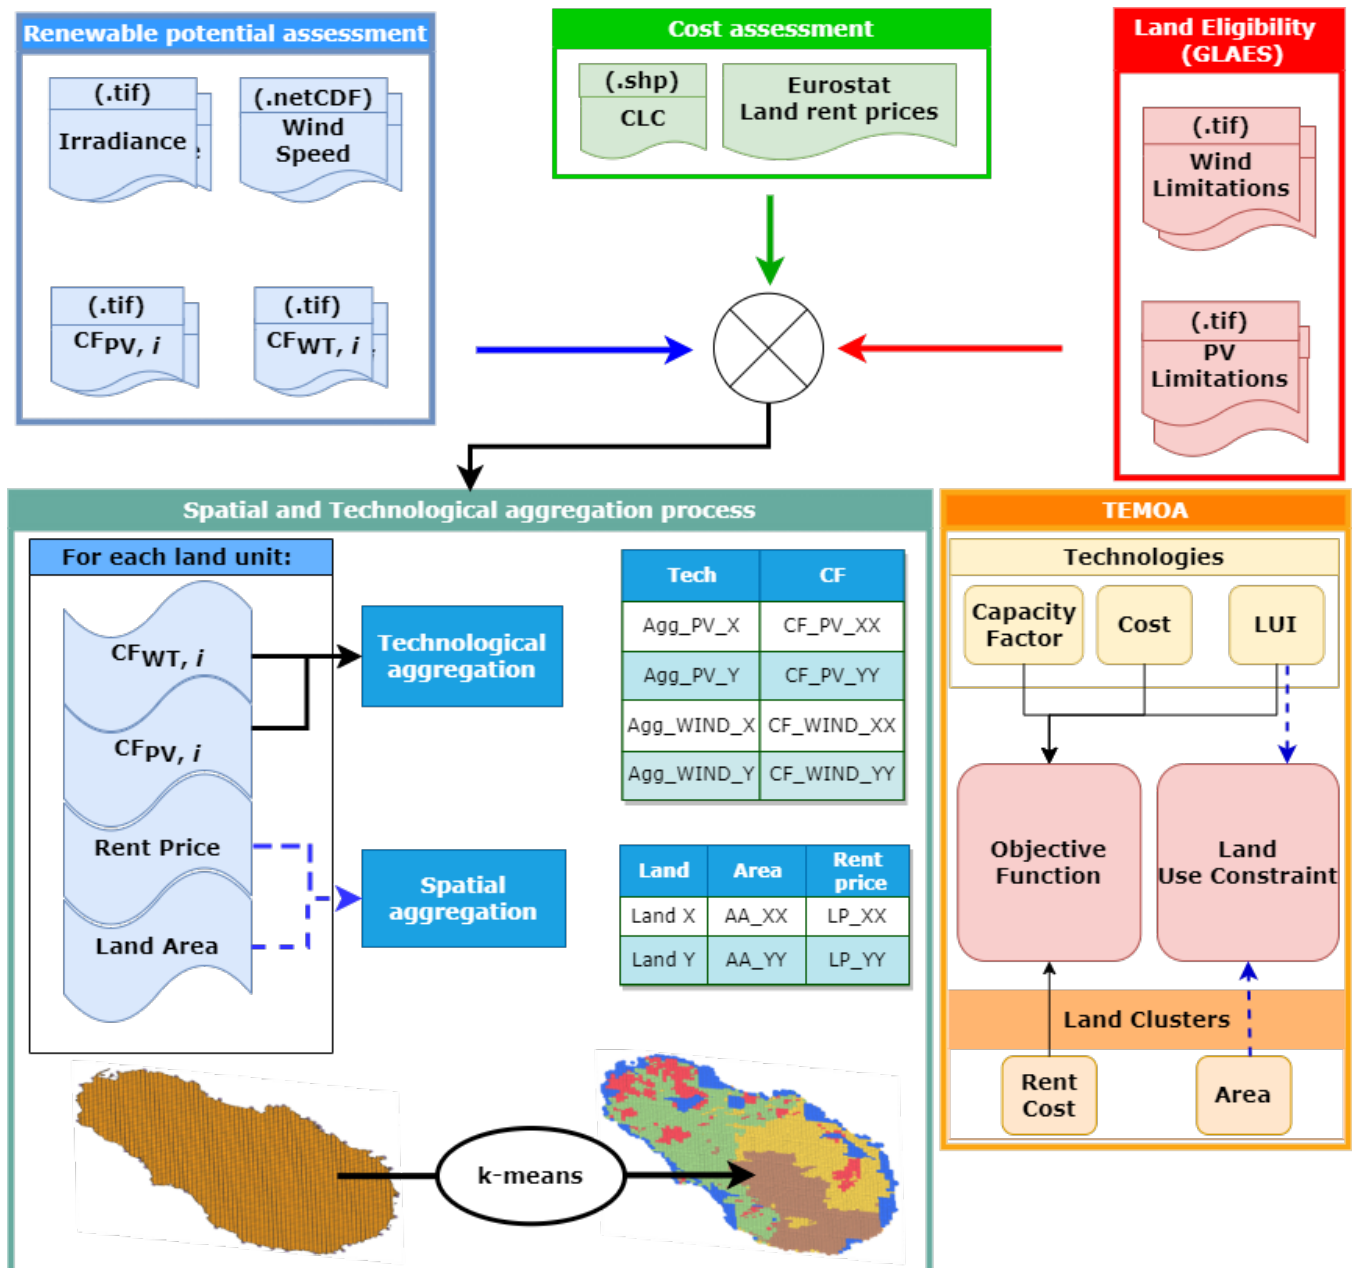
Renewable potential assessment

(.tif)
Irradiance

(.netCDF)
Wind Speed

(.tif)
$CF_{PV,\,i}$

(.tif)
$CF_{WT,\,i}$

Cost assessment

(.shp)
CLC

Eurostat
Land rent prices

Land Eligibility
(GLAES)

(.tif)
Wind Limitations

(.tif)
PV Limitations

Spatial and Technological aggregation process

For each land unit:

$CF_{WT,\,i}$

$CF_{PV,\,i}$

Rent Price

Land Area

Technological aggregation

Spatial aggregation

| Tech | CF |
|---|---|
| Agg_PV_X | CF_PV_XX |
| Agg_PV_Y | CF_PV_YY |
| Agg_WIND_X | CF_WIND_XX |
| Agg_WIND_Y | CF_WIND_YY |

| Land | Area | Rent price |
|---|---|---|
| Land X | AA_XX | LP_XX |
| Land Y | AA_YY | LP_YY |

k-means

TEMOA

Technologies

Capacity Factor

Cost

LUI

Objective Function

Land Use Constraint

Land Clusters

Rent Cost

Area